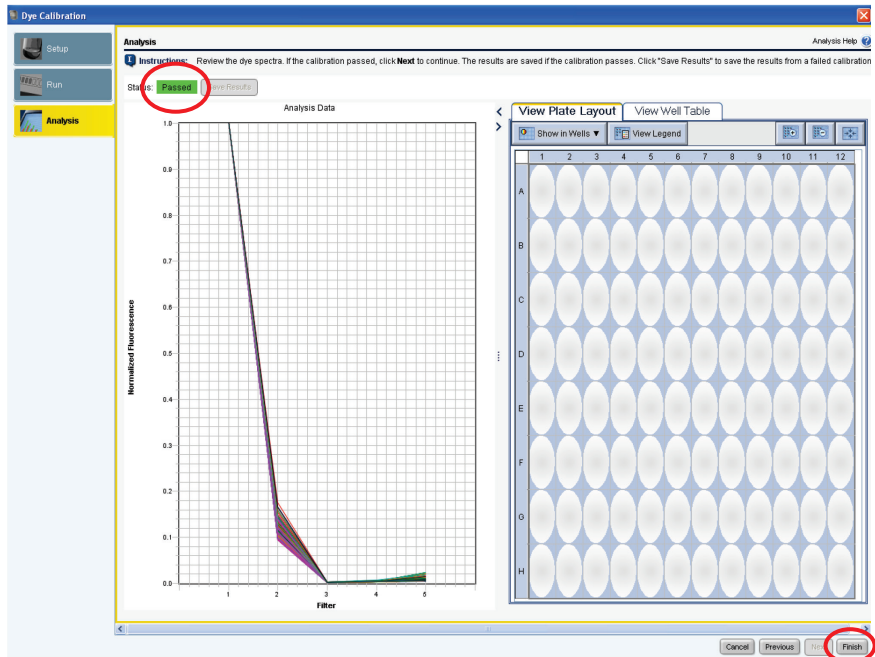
Dye Calibration

Setup

Run

Analysis

Analysis

Analysis Help

Instructions: Review the dye spectra. If the calibration passed, click Next to continue. The results are saved if the calibration passes. Click "Save Results" to save the results from a failed calibration

Status: Passed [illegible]ave Results

Analysis Data

Normalized Fluorescence

1.0
0.9
0.8
0.7
0.6
0.5
0.4
0.3
0.2
0.1
0.0

1 2 3 4 5

Filter

View Plate Layout View Well Table

Show in Wells ▼ View Legend

1 2 3 4 5 6 7 8 9 10 11 12

A
B
C
D
E
F
G
H

Cancel Previous Ne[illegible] Finish